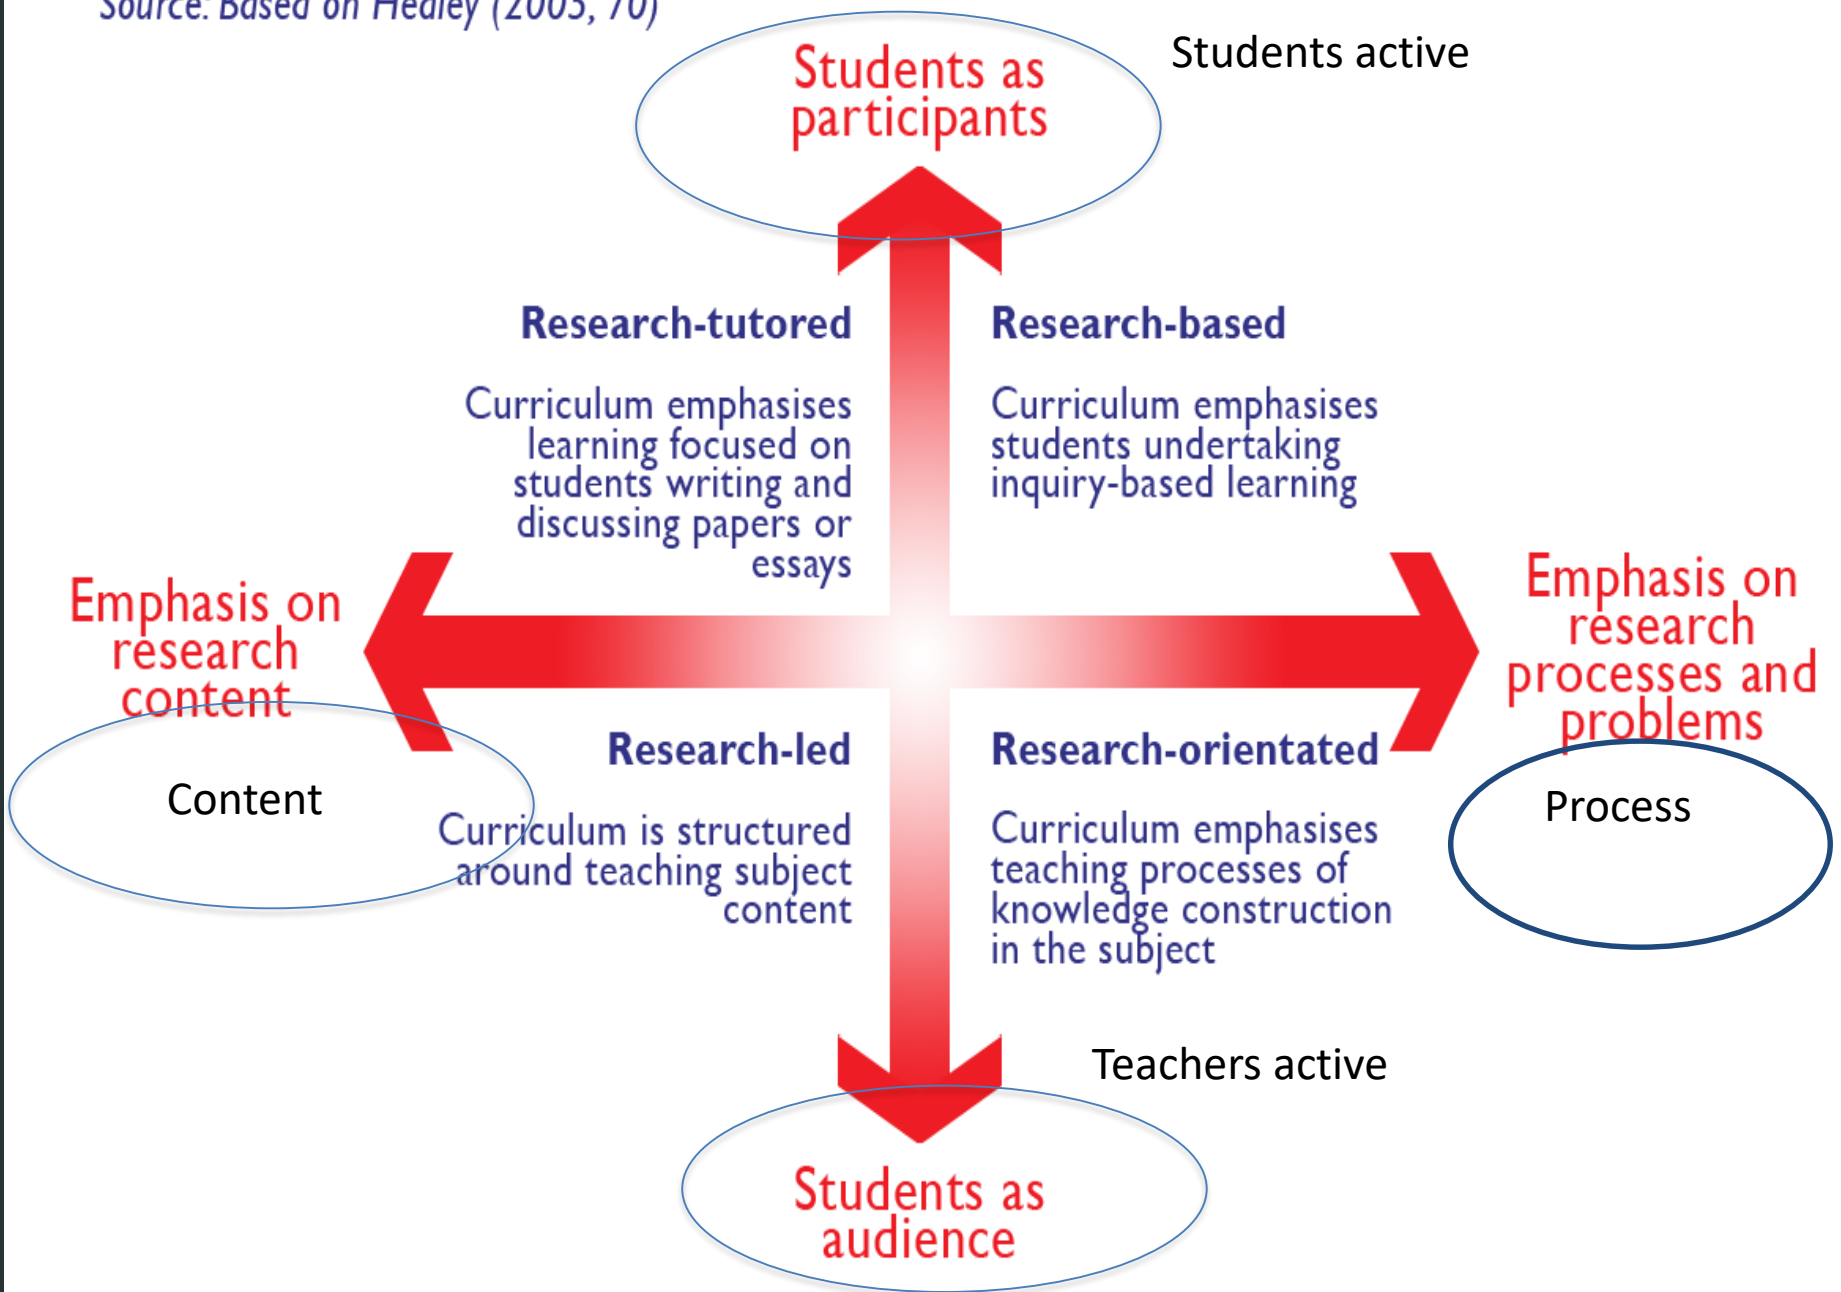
Source: Based on Healey (2005, 70)

Students as participants

Students active

Research-tutored

Curriculum emphasises learning focused on students writing and discussing papers or essays

Research-based

Curriculum emphasises students undertaking inquiry-based learning

Emphasis on research content

Content

Emphasis on research processes and problems

Process

Research-led

Curriculum is structured around teaching subject content

Research-orientated

Curriculum emphasises teaching processes of knowledge construction in the subject

Teachers active

Students as audience